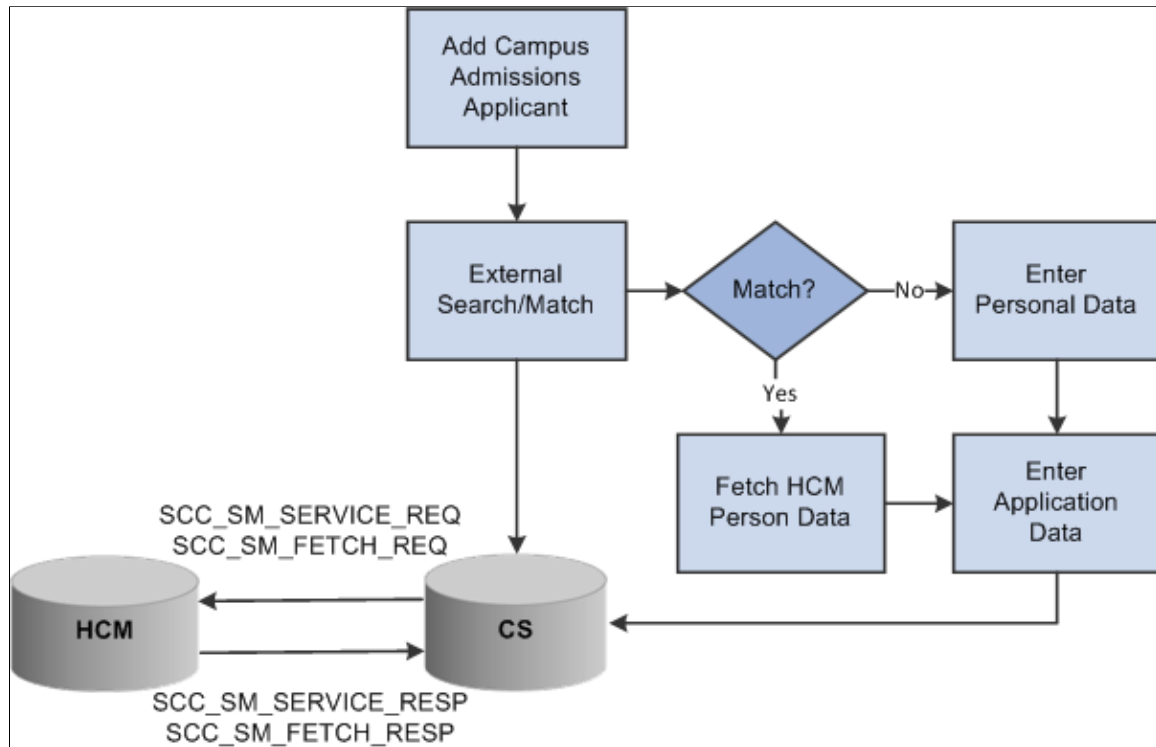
Add Campus Admissions Applicant

External Search/Match

Match?

No

Enter Personal Data

Yes

Fetch HCM Person Data

Enter Application Data

SCC_SM_SERVICE_REQ
SCC_SM_FETCH_REQ

HCM

CS

SCC_SM_SERVICE_RESP
SCC_SM_FETCH_RESP